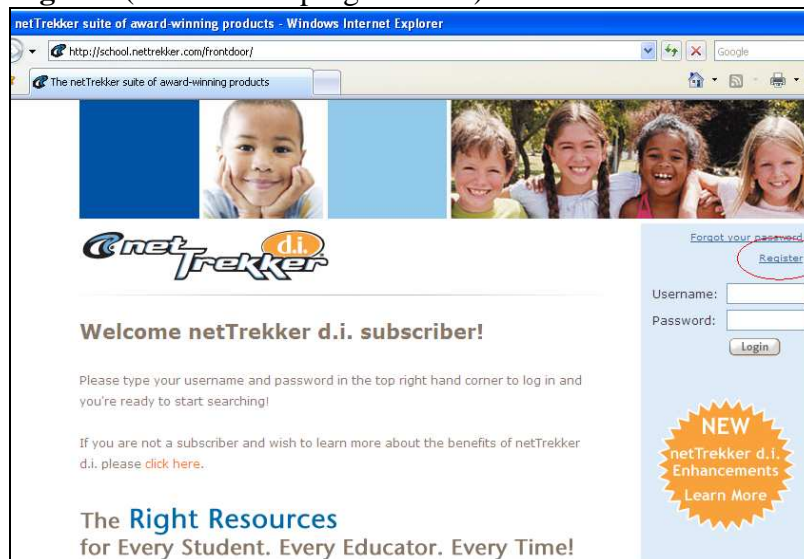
netTrekker suite of award-winning products - Windows Internet Explorer

http://school.nettrekker.com/frontdoor/

Google

The netTrekker suite of award-winning products

net Trekker d.i.

Forgot your password

Register

Username:

Password:

Login

Welcome netTrekker d.i. subscriber!

Please type your username and password in the top right hand corner to log in and you're ready to start searching!

If you are not a subscriber and wish to learn more about the benefits of netTrekker d.i. please click here.

NEW netTrekker d.i. Enhancements Learn More

The Right Resources
for Every Student. Every Educator. Every Time!